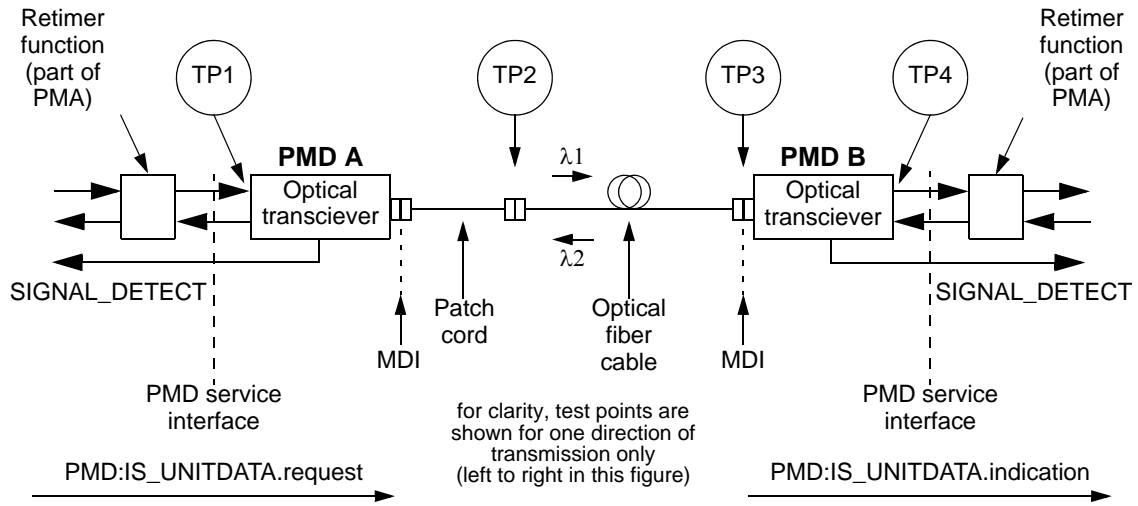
Retimer function (part of PMA)

TP1

TP2

TP3

TP4

Retimer function (part of PMA)

PMD A

Optical transciever

$\lambda1$

$\lambda2$

PMD B

Optical transciever

SIGNAL_DETECT

SIGNAL_DETECT

Patch cord

Optical fiber cable

MDI

MDI

PMD service interface

PMD service interface

for clarity, test points are shown for one direction of transmission only (left to right in this figure)

PMD:IS_UNITDATA.request

PMD:IS_UNITDATA.indication